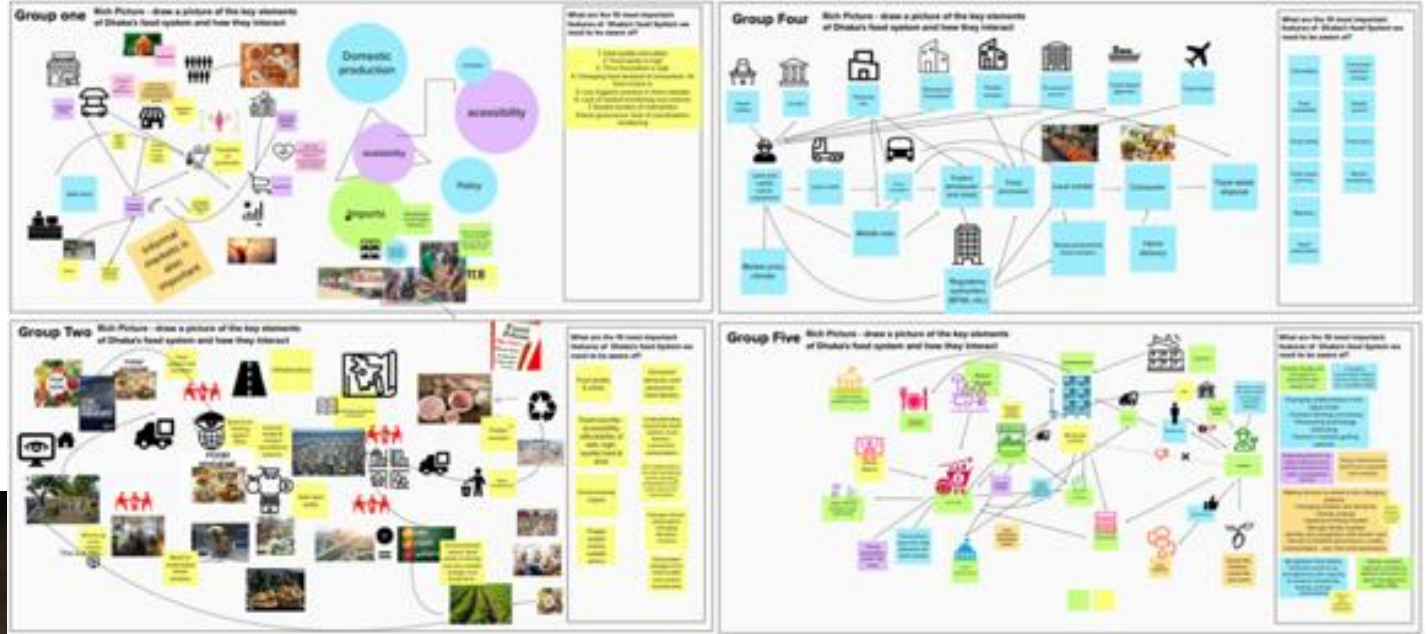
Group one

Rich Picture - draw a picture of the key elements of Dhaka's food system and how they interact

Domestic production

accessibility

availability

Policy

Imports

Informal markets is also important

What are the 10 most important features of Dhaka's food system we need to be aware of?

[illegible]

Group Four

Rich Picture - draw a picture of the key elements of Dhaka's food system and how they interact

What are the 10 most important features of Dhaka's food system we need to be aware of?

Middle man

Local market

Consumer

Food waste disposal

Regulatory authorities (BFSA, etc.)

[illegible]

Group Two

Rich Picture - draw a picture of the key elements of Dhaka's food system and how they interact

Infrastructure

FOOD

What are the 10 most important features of Dhaka's food system we need to be aware of?

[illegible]

Group Five

Rich Picture - draw a picture of the key elements of Dhaka's food system and how they interact

What are the 10 most important features of Dhaka's food system we need to be aware of?

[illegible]